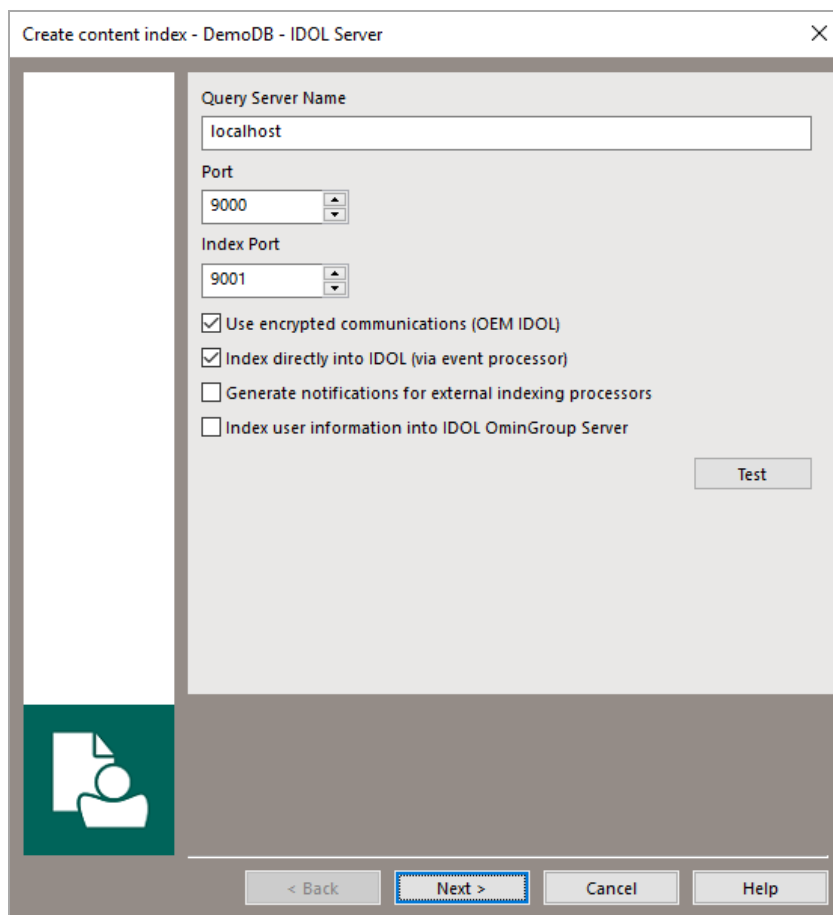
Create content index - DemoDB - IDOL Server

Query Server Name

localhost

Port

9000

Index Port

9001

Use encrypted communications (OEM IDOL)

Index directly into IDOL (via event processor)

Generate notifications for external indexing processors

Index user information into IDOL OminGroup Server

Test

< Back

Next >

Cancel

Help